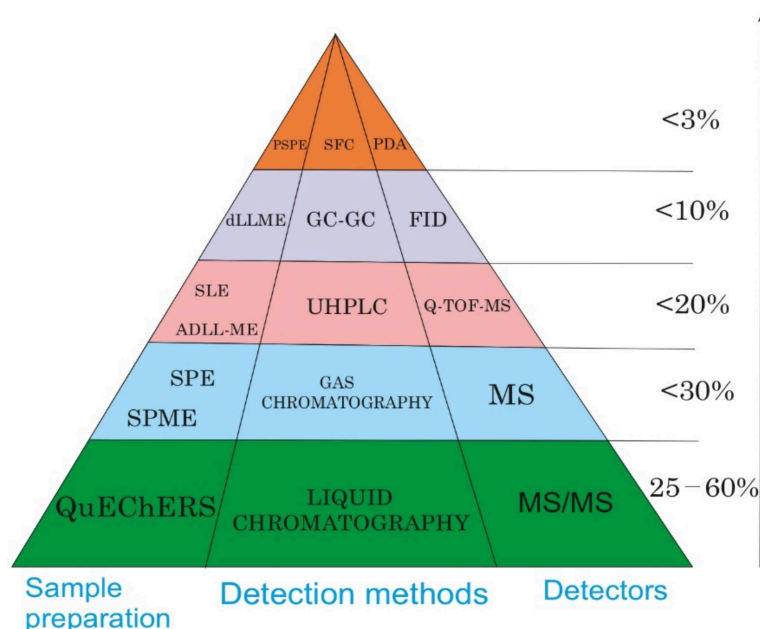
PSPE SFC PDA <3%

dLLME GC-GC FID <10%

SLE
ADLL-ME
UHPLC Q-TOF-MS <20%

SPE
SPME
GAS CHROMATOGRAPHY MS <30%

QuEChERS LIQUID CHROMATOGRAPHY MS/MS $25-60\%$

Sample preparation
Detection methods
Detectors